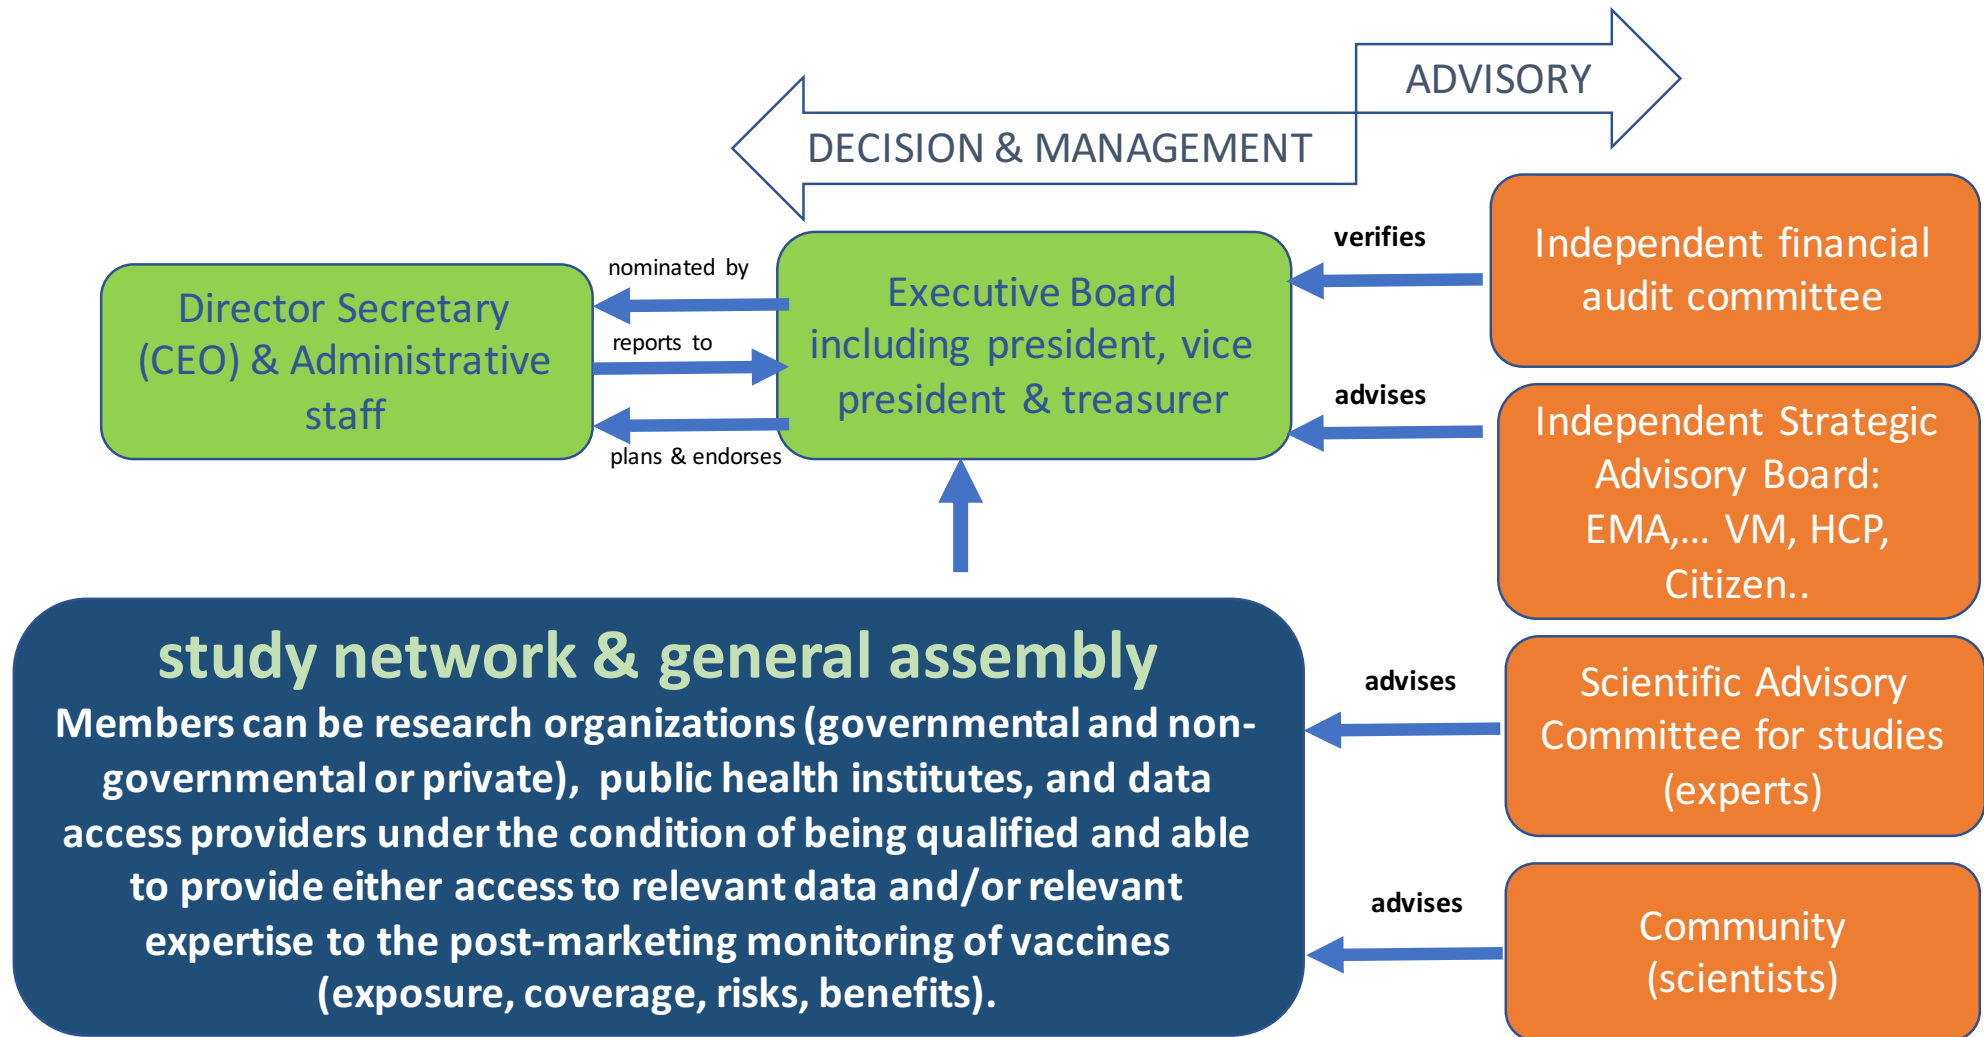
ADVISORY

DECISION & MANAGEMENT

Director Secretary (CEO) & Administrative staff

nominated by

reports to

plans & endorses

Executive Board including president, vice president & treasurer

verifies

Independent financial audit committee

advises

Independent Strategic Advisory Board: EMA,… VM, HCP, Citizen..

study network & general assembly

Members can be research organizations (governmental and non-governmental or private), public health institutes, and data access providers under the condition of being qualified and able to provide either access to relevant data and/or relevant expertise to the post-marketing monitoring of vaccines (exposure, coverage, risks, benefits).

advises

Scientific Advisory Committee for studies (experts)

advises

Community (scientists)